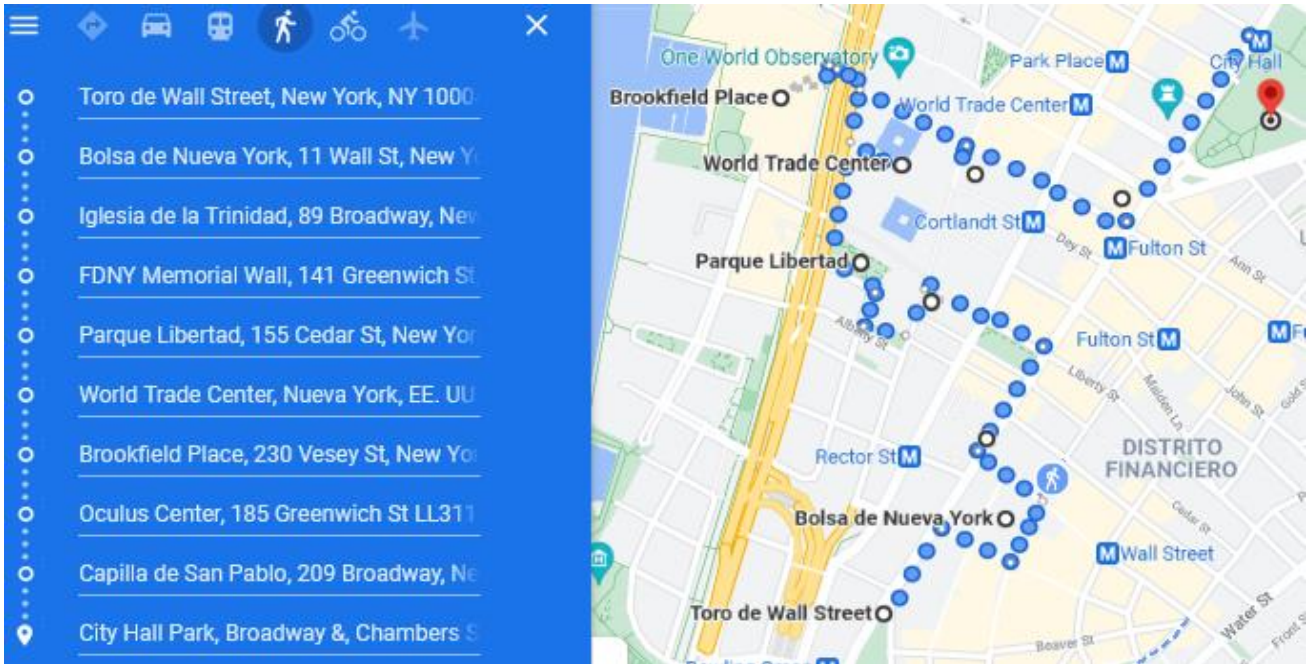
Toro de Wall Street, New York, NY 1000
Bolsa de Nueva York, 11 Wall St, New Y
Iglesia de la Trinidad, 89 Broadway, Ne
FDNY Memorial Wall, 141 Greenwich St
Parque Libertad, 155 Cedar St, New Yo
World Trade Center, Nueva York, EE. UU
Brookfield Place, 230 Vesey St, New Yo
Oculus Center, 185 Greenwich St LL311
Capilla de San Pablo, 209 Broadway, Ne
City Hall Park, Broadway &, Chambers S

One World Observatory
Park Place
City Hall
Brookfield Place
World Trade Center
World Trade Center
Cortlandt St
Day St
Fulton St
Ann St
Parque Libertad
Albany St
Fulton St
Liberty St
Maiden Ln
John St
Rector St
DISTRITO FINANCIERO
Cedar St
Bolsa de Nueva York
Wall Street
Toro de Wall Street
Water St
Beaver St
Front St